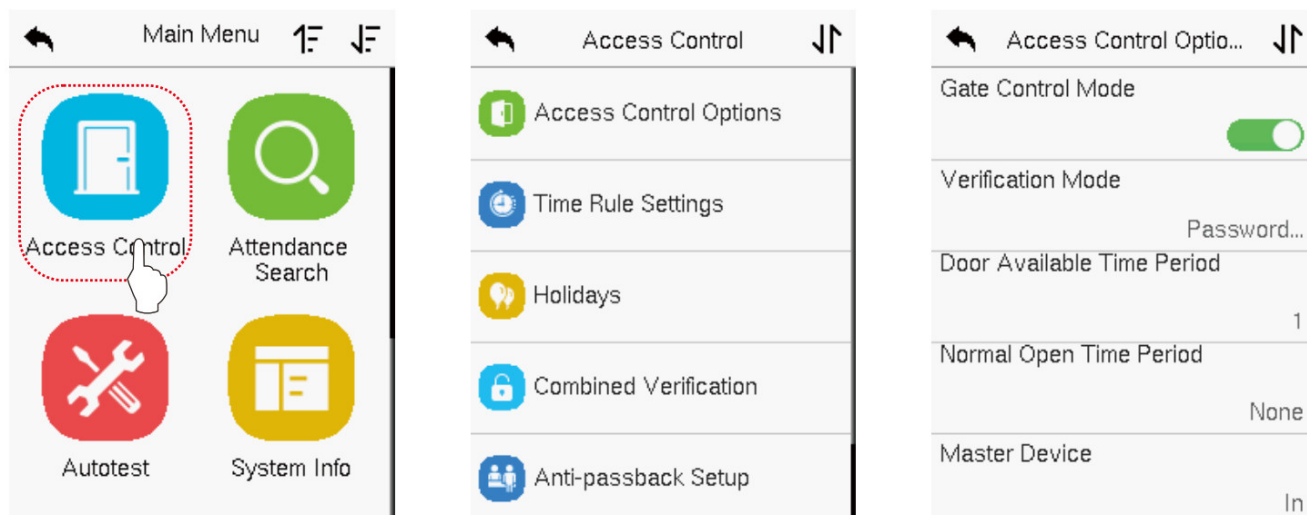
Main Menu

Access Control

Attendance Search

Autotest

System Info

Access Control

Access Control Options

Time Rule Settings

Holidays

Combined Verification

Anti-passback Setup

Access Control Optio...

Gate Control Mode

Verification Mode

Password...

Door Available Time Period

1

Normal Open Time Period

None

Master Device

In